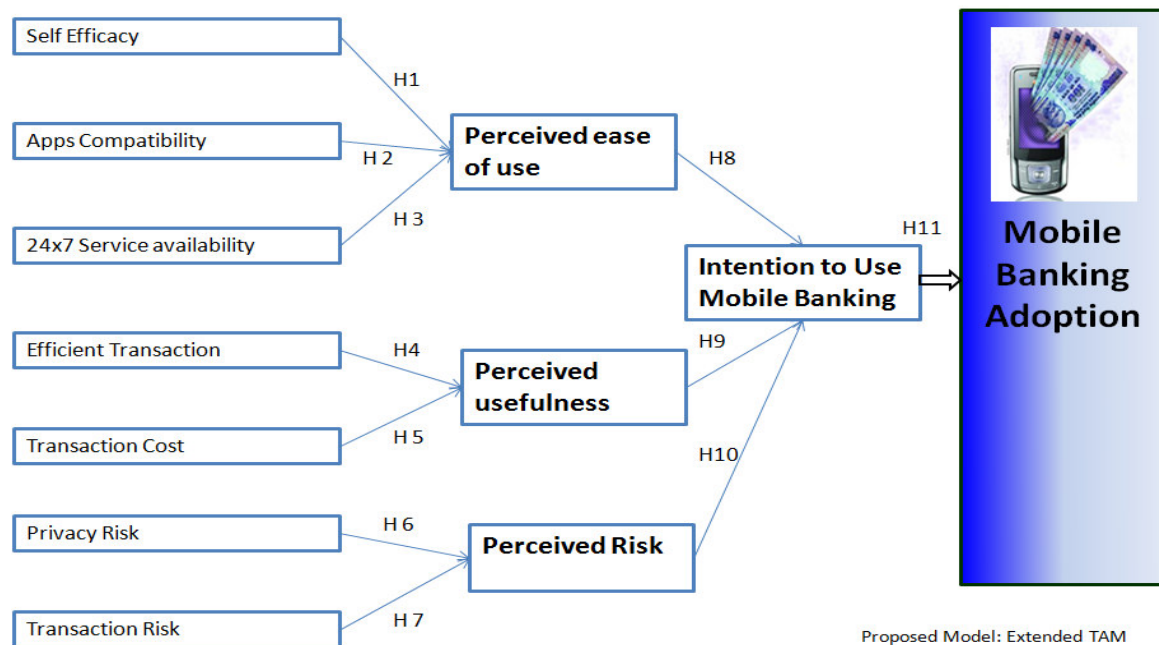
Self Efficacy

H1

Apps Compatibility

H 2

Perceived ease of use

H8

24x7 Service availability

H 3

H11

Mobile Banking Adoption

Intention to Use Mobile Banking

Efficient Transaction

H4

H9

Perceived usefulness

Transaction Cost

H 5

H10

Privacy Risk

H 6

Perceived Risk

Transaction Risk

H 7

Proposed Model: Extended TAM